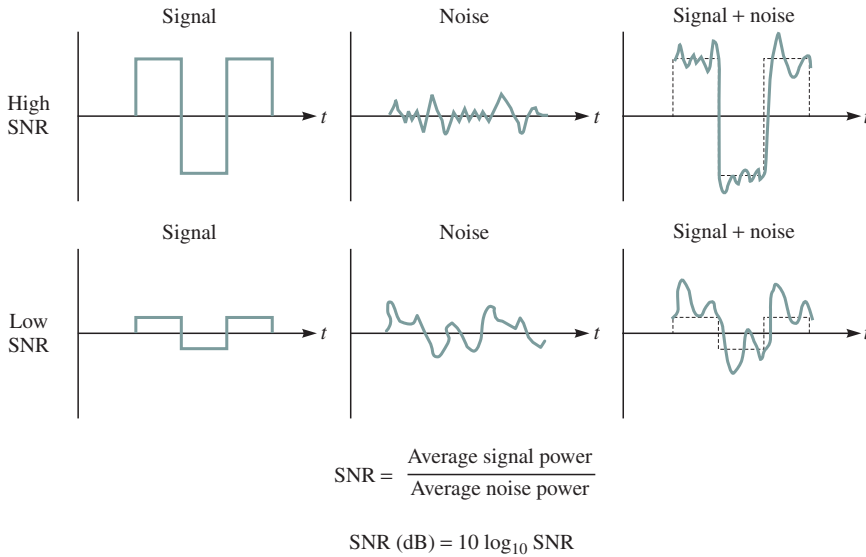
Signal

Noise

Signal + noise

High SNR

$t$

$t$

$t$

Signal

Noise

Signal + noise

Low SNR

$t$

$t$

$t$

$\text{SNR} = \frac{\text{Average signal power}}{\text{Average noise power}}$

$\text{SNR (dB)} = 10 \log_{10} \text{SNR}$